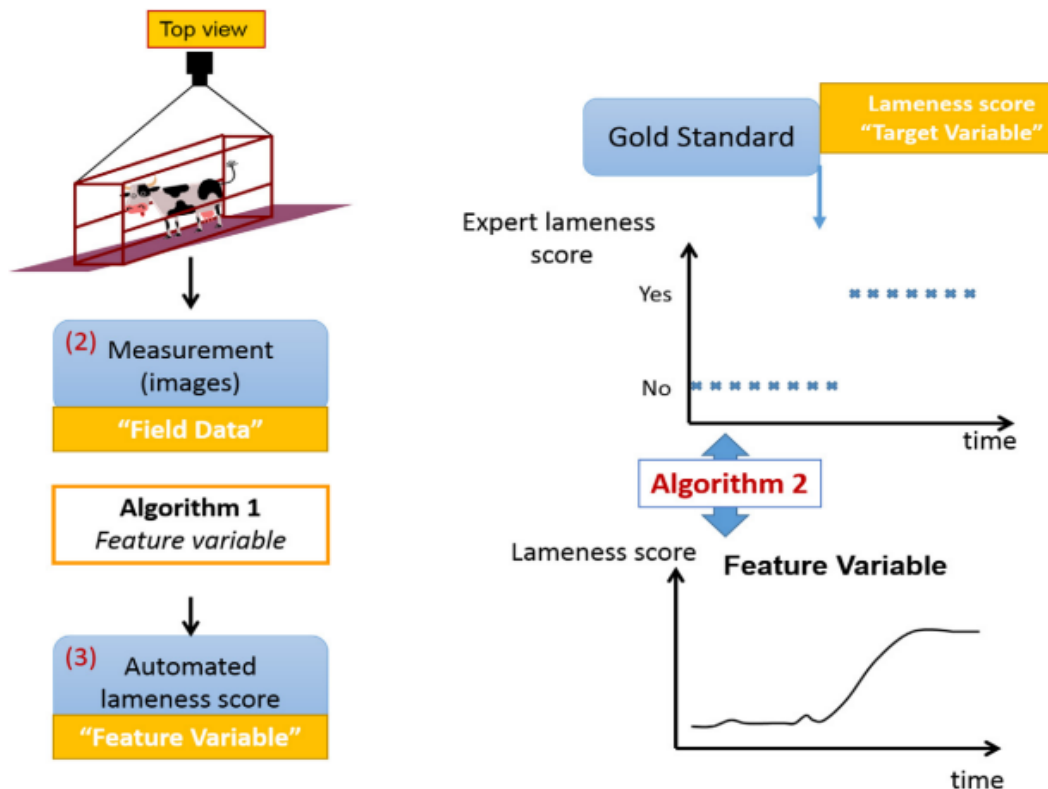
Top view

(2) Measurement (images)

"Field Data"

Algorithm 1
*Feature variable*

(3) Automated lameness score

"Feature Variable"

Gold Standard

Lameness score
"Target Variable"

Expert lameness score

Yes

No

time

Algorithm 2

Lameness score

Feature Variable

time